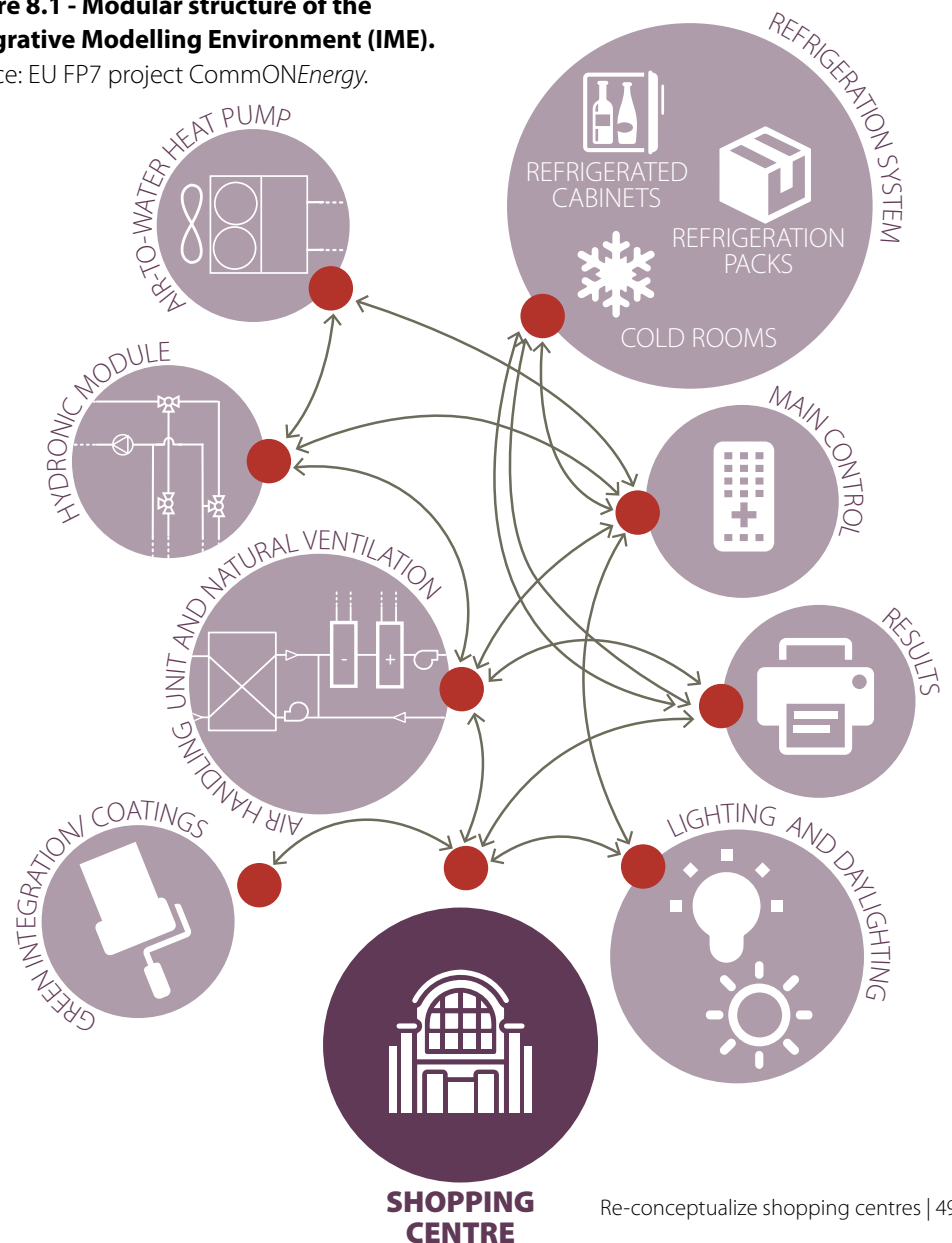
re 8.1 - Modular structure of the grative Modelling Environment (IME).
ce: EU FP7 project CommON*Energy*.

AIR-TO-WATER HEAT PUMP

REFRIGERATION SYSTEM

REFRIGERATED CABINETS

REFRIGERATION PACKS

COLD ROOMS

HYDRONIC MODULE

MAIN CONTROL

AIR HANDLING UNIT AND NATURAL VENTILATION

RESULTS

GREEN INTEGRATION/ COATINGS

LIGHTING AND DAYLIGHTING

SHOPPING CENTRE

Re-conceptualize shopping centres | 49